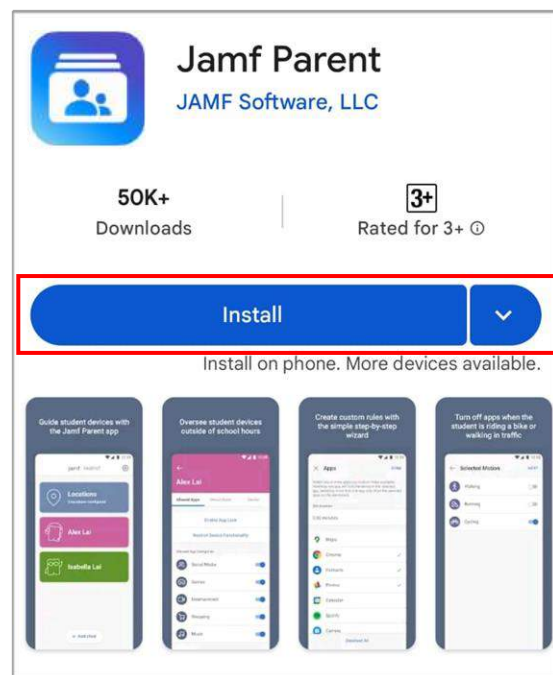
Jamf Parent
JAMF Software, LLC

50K+
Downloads

3+
Rated for 3+ ⓘ

Install

Install on phone. More devices available.

Guide student devices with the Jamf Parent app

jamf PARENT

Locations

Alex Lai

Isabella Lai

Oversee student devices outside of school hours

Alex Lai

Enable App Lock

Restrict Device Functionality

Social Media

Games

Entertainment

Shopping

Music

Create custom rules with the simple step-by-step wizard

Apps

Maps

Chrome

Contacts

Photos

Calendar

Spotify

Camera

Turn off apps when the student is riding a bike or walking in traffic

Scheduled Motion

Walking

Running

Cycling